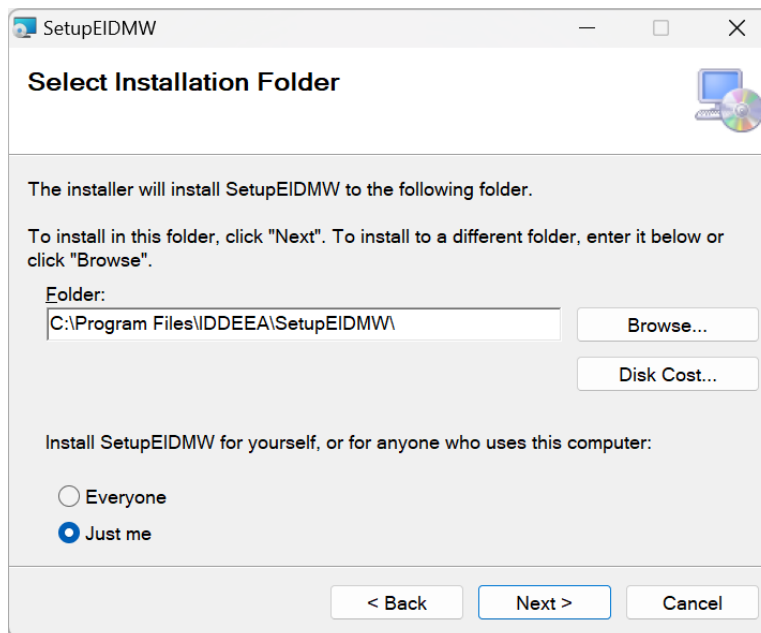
SetupEIDMW

Select Installation Folder

The installer will install SetupEIDMW to the following folder.

To install in this folder, click "Next". To install to a different folder, enter it below or click "Browse".

Folder:

C:\Program Files\IDDEEA\SetupEIDMW\

Browse...

Disk Cost...

Install SetupEIDMW for yourself, or for anyone who uses this computer:

Everyone

Just me

< Back

Next >

Cancel